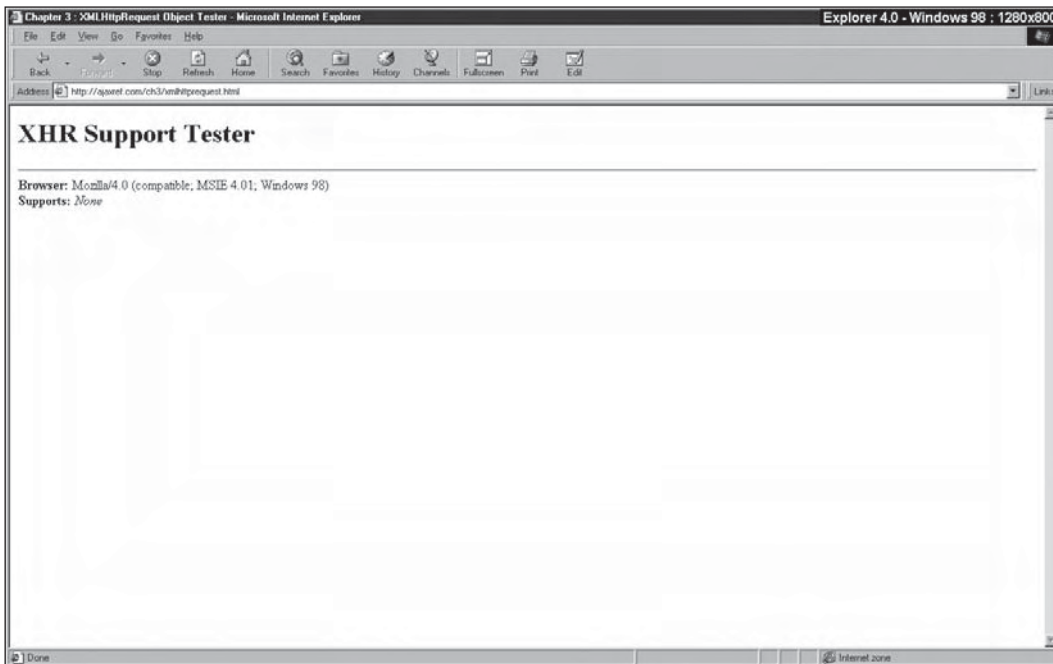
Chapter 3 : XMLHttpRequest Object Tester - Microsoft Internet Explorer

Explorer 4.0 - Windows 98 : 1280x800

File Edit View Go Favorites Help

Back Forward Stop Refresh Home Search Favorites History Channels Fullscreen Print Edit

Address http://ajaxref.com/ch3/xmlhttprequest.html

Links

# XHR Support Tester

**Browser:** Mozilla/4.0 (compatible; MSIE 4.01; Windows 98)
**Supports:** *None*

Done

Internet zone